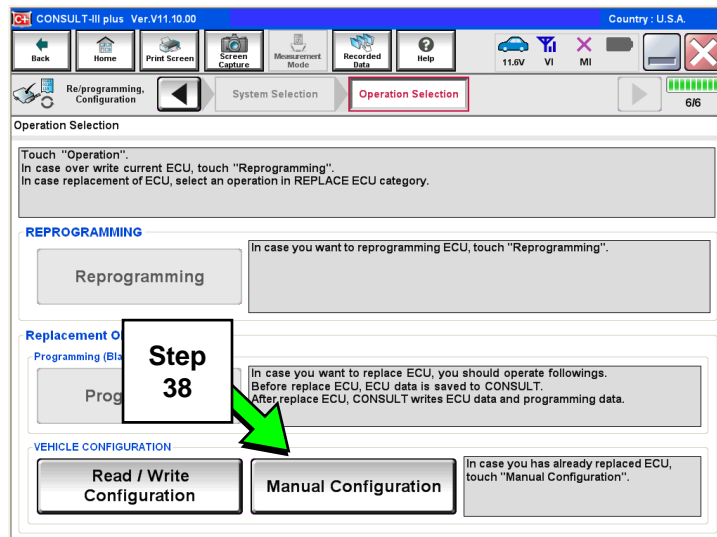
CONSULT-III plus Ver.V11.10.00

Country : U.S.A.

Back
Home
Print Screen
Screen Capture
Measurement Mode
Recorded Data
Help
11.6V
VI
MI

Re/programming, Configuration
System Selection
Operation Selection
6/6

Operation Selection

Touch "Operation".
In case over write current ECU, touch "Reprogramming".
In case replacement of ECU, select an operation in REPLACE ECU category.

REPROGRAMMING

Reprogramming

In case you want to reprogramming ECU, touch "Reprogramming".

Replacement O

Programming (Bla

Prog

Step 38

In case you want to replace ECU, you should operate followings.
Before replace ECU, ECU data is saved to CONSULT.
After replace ECU, CONSULT writes ECU data and programming data.

VEHICLE CONFIGURATION

Read / Write Configuration

Manual Configuration

In case you has already replaced ECU, touch "Manual Configuration".